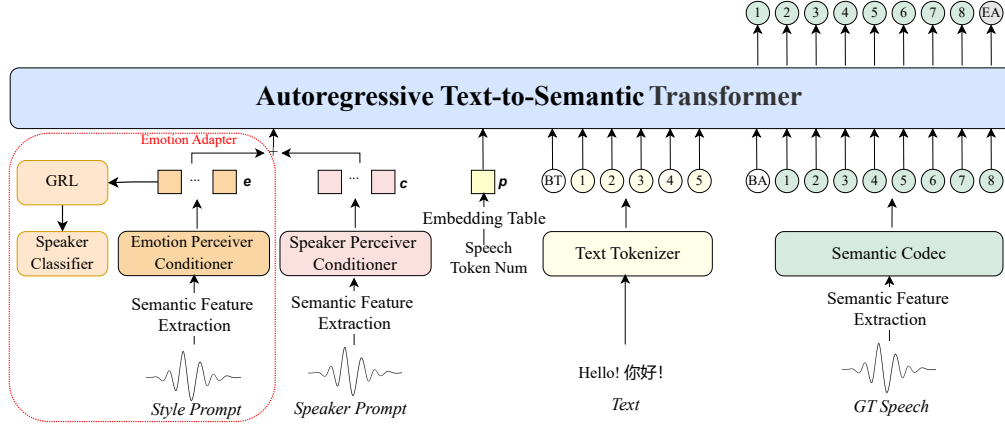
1 2 3 4 5 6 7 8 EA

Autoregressive Text-to-Semantic Transformer

Emotion Adapter

GRL

... $e$

Speaker Classifier

Emotion Perceiver Conditioner

Semantic Feature Extraction

Style Prompt

... $c$

Speaker Perceiver Conditioner

Semantic Feature Extraction

Speaker Prompt

$p$

Embedding Table

Speech Token Num

BT 1 2 3 4 5

Text Tokenizer

Hello! 你好!

Text

BA 1 2 3 4 5 6 7 8

Semantic Codec

Semantic Feature Extraction

GT Speech